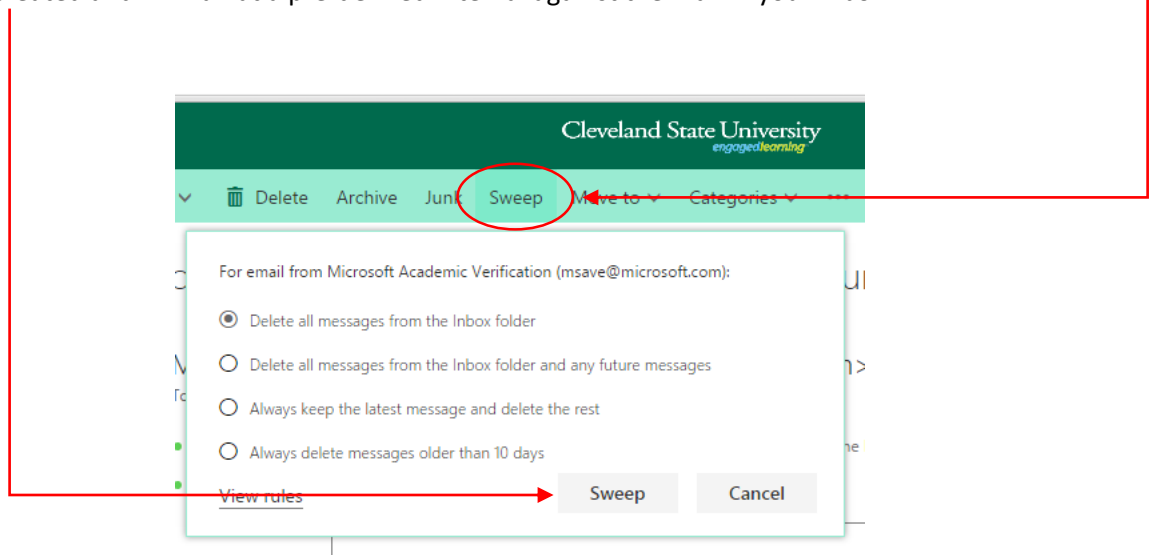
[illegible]

Cleveland State University
engagedlearning

Delete Archive Junk Sweep Move to Categories

For email from Microsoft Academic Verification (msave@microsoft.com):

Delete all messages from the Inbox folder

Delete all messages from the Inbox folder and any future messages

Always keep the latest message and delete the rest

Always delete messages older than 10 days

View rules Sweep Cancel